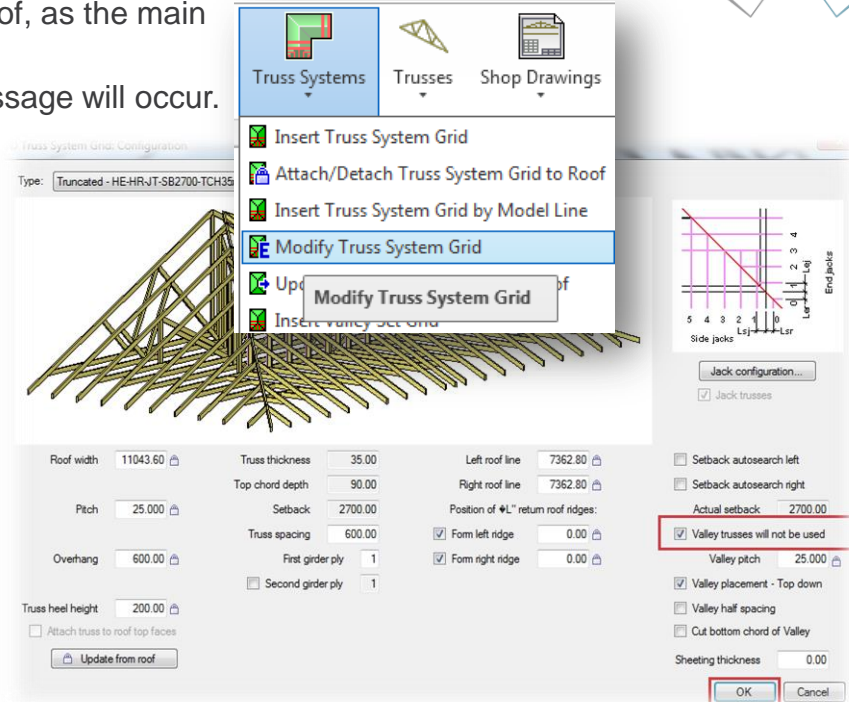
of, as the main

ssage will occur.

Truss Systems
Trusses
Shop Drawings

Insert Truss System Grid
Attach/Detach Truss System Grid to Roof
Insert Truss System Grid by Model Line
Modify Truss System Grid
Up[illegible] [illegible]of
Modify Truss System Grid
Insert Valley Set Grid

Truss System Grid: Configuration

Type: Truncated - HE-HR-JT-SB2700-TCH35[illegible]

4
3
2
1
0
Lej
End jacks
Ler
5 4 3 2 1 0
Side jacks
Lsj
Lsr

Jack configuration...
Jack trusses

| | | | | | | | |
|---|---|---|---|---|---|---|---|
| Roof width | 11043.60 | Truss thickness | 35.00 | Left roof line | 7362.80 | Setback autosearch left | |
| | | Top chord depth | 90.00 | Right roof line | 7362.80 | Setback autosearch right | |
| Pitch | 25.000 | Setback | 2700.00 | Position of "L" return roof ridges: | | Actual setback | 2700.00 |
| | | Truss spacing | 600.00 | Form left ridge | 0.00 | Valley trusses will not be used | |
| Overhang | 600.00 | First girder ply | 1 | Form right ridge | 0.00 | Valley pitch | 25.000 |
| | | Second girder ply | 1 | | | Valley placement - Top down | |
| Truss heel height | 200.00 | | | | | Valley half spacing | |
| Attach truss to roof top faces | | | | | | Cut bottom chord of Valley | |
| Update from roof | | | | | | Sheeting thickness | 0.00 |

OK
Cancel